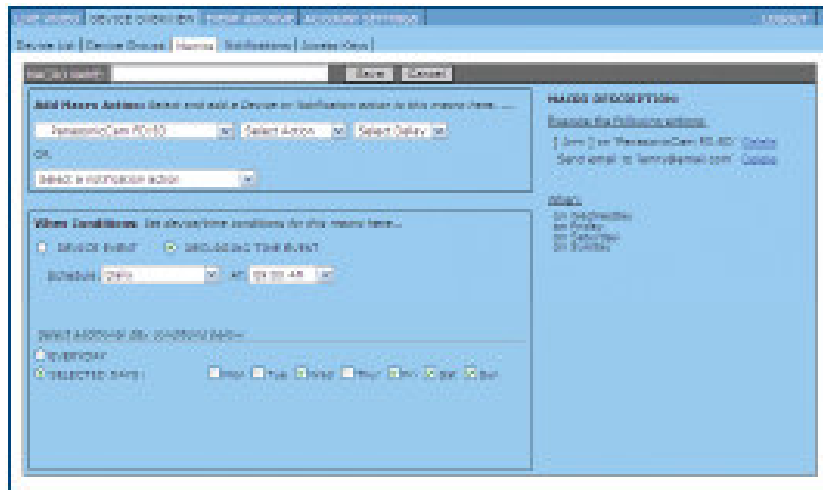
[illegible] | DEVICE OVERVIEW | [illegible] | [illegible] | Logout

Device List | Device Groups | Macros | Notifications | Access Keys

MACRO NAME: Save Cancel

Add Macro Action: Select and add a Device or Notification action to this macro here......

PanasonicCam PD-50 | Select Action | Select Delay

OR

select a notification action

When Conditions: Set device/time conditions for this macro here...

DEVICE EVENT | RECURRING TIME EVENT

Schedule: Daily | at: 09:00 AM

Select additional day conditions below

EVERYDAY

SELECTED DAYS: Mon Tue Wed Thur Fri Sat Sun

MACRO DESCRIPTION:

Execute the following actions:

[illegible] on 'PanasonicCam PD-50' Delete

Send email to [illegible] Delete

When:

on Wednesday
on Friday
on Saturday
on Sunday